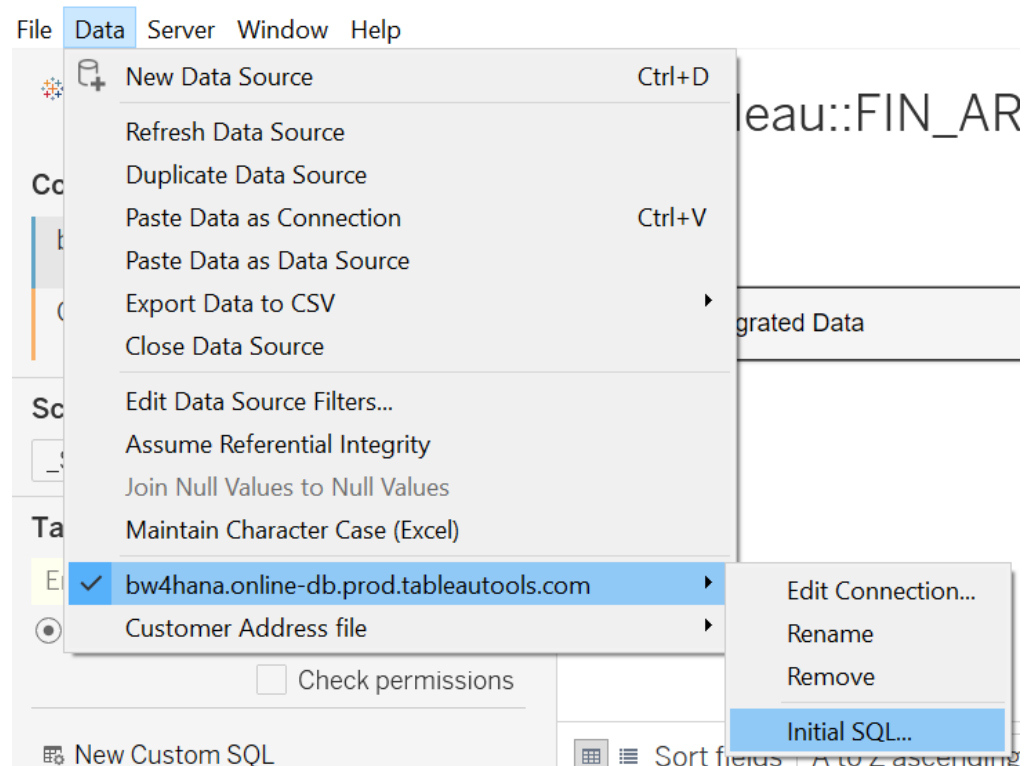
File Data Server Window Help

New Data Source Ctrl+D
Refresh Data Source
Duplicate Data Source
Paste Data as Connection Ctrl+V
Paste Data as Data Source
Export Data to CSV
Close Data Source
Edit Data Source Filters...
Assume Referential Integrity
Join Null Values to Null Values
Maintain Character Case (Excel)
bw4hana.online-db.prod.tableautools.com
Customer Address file

Edit Connection...
Rename
Remove
Initial SQL...

leau::FIN_AR
grated Data
Co
Sc
Ta
Check permissions
New Custom SQL
Sort fields